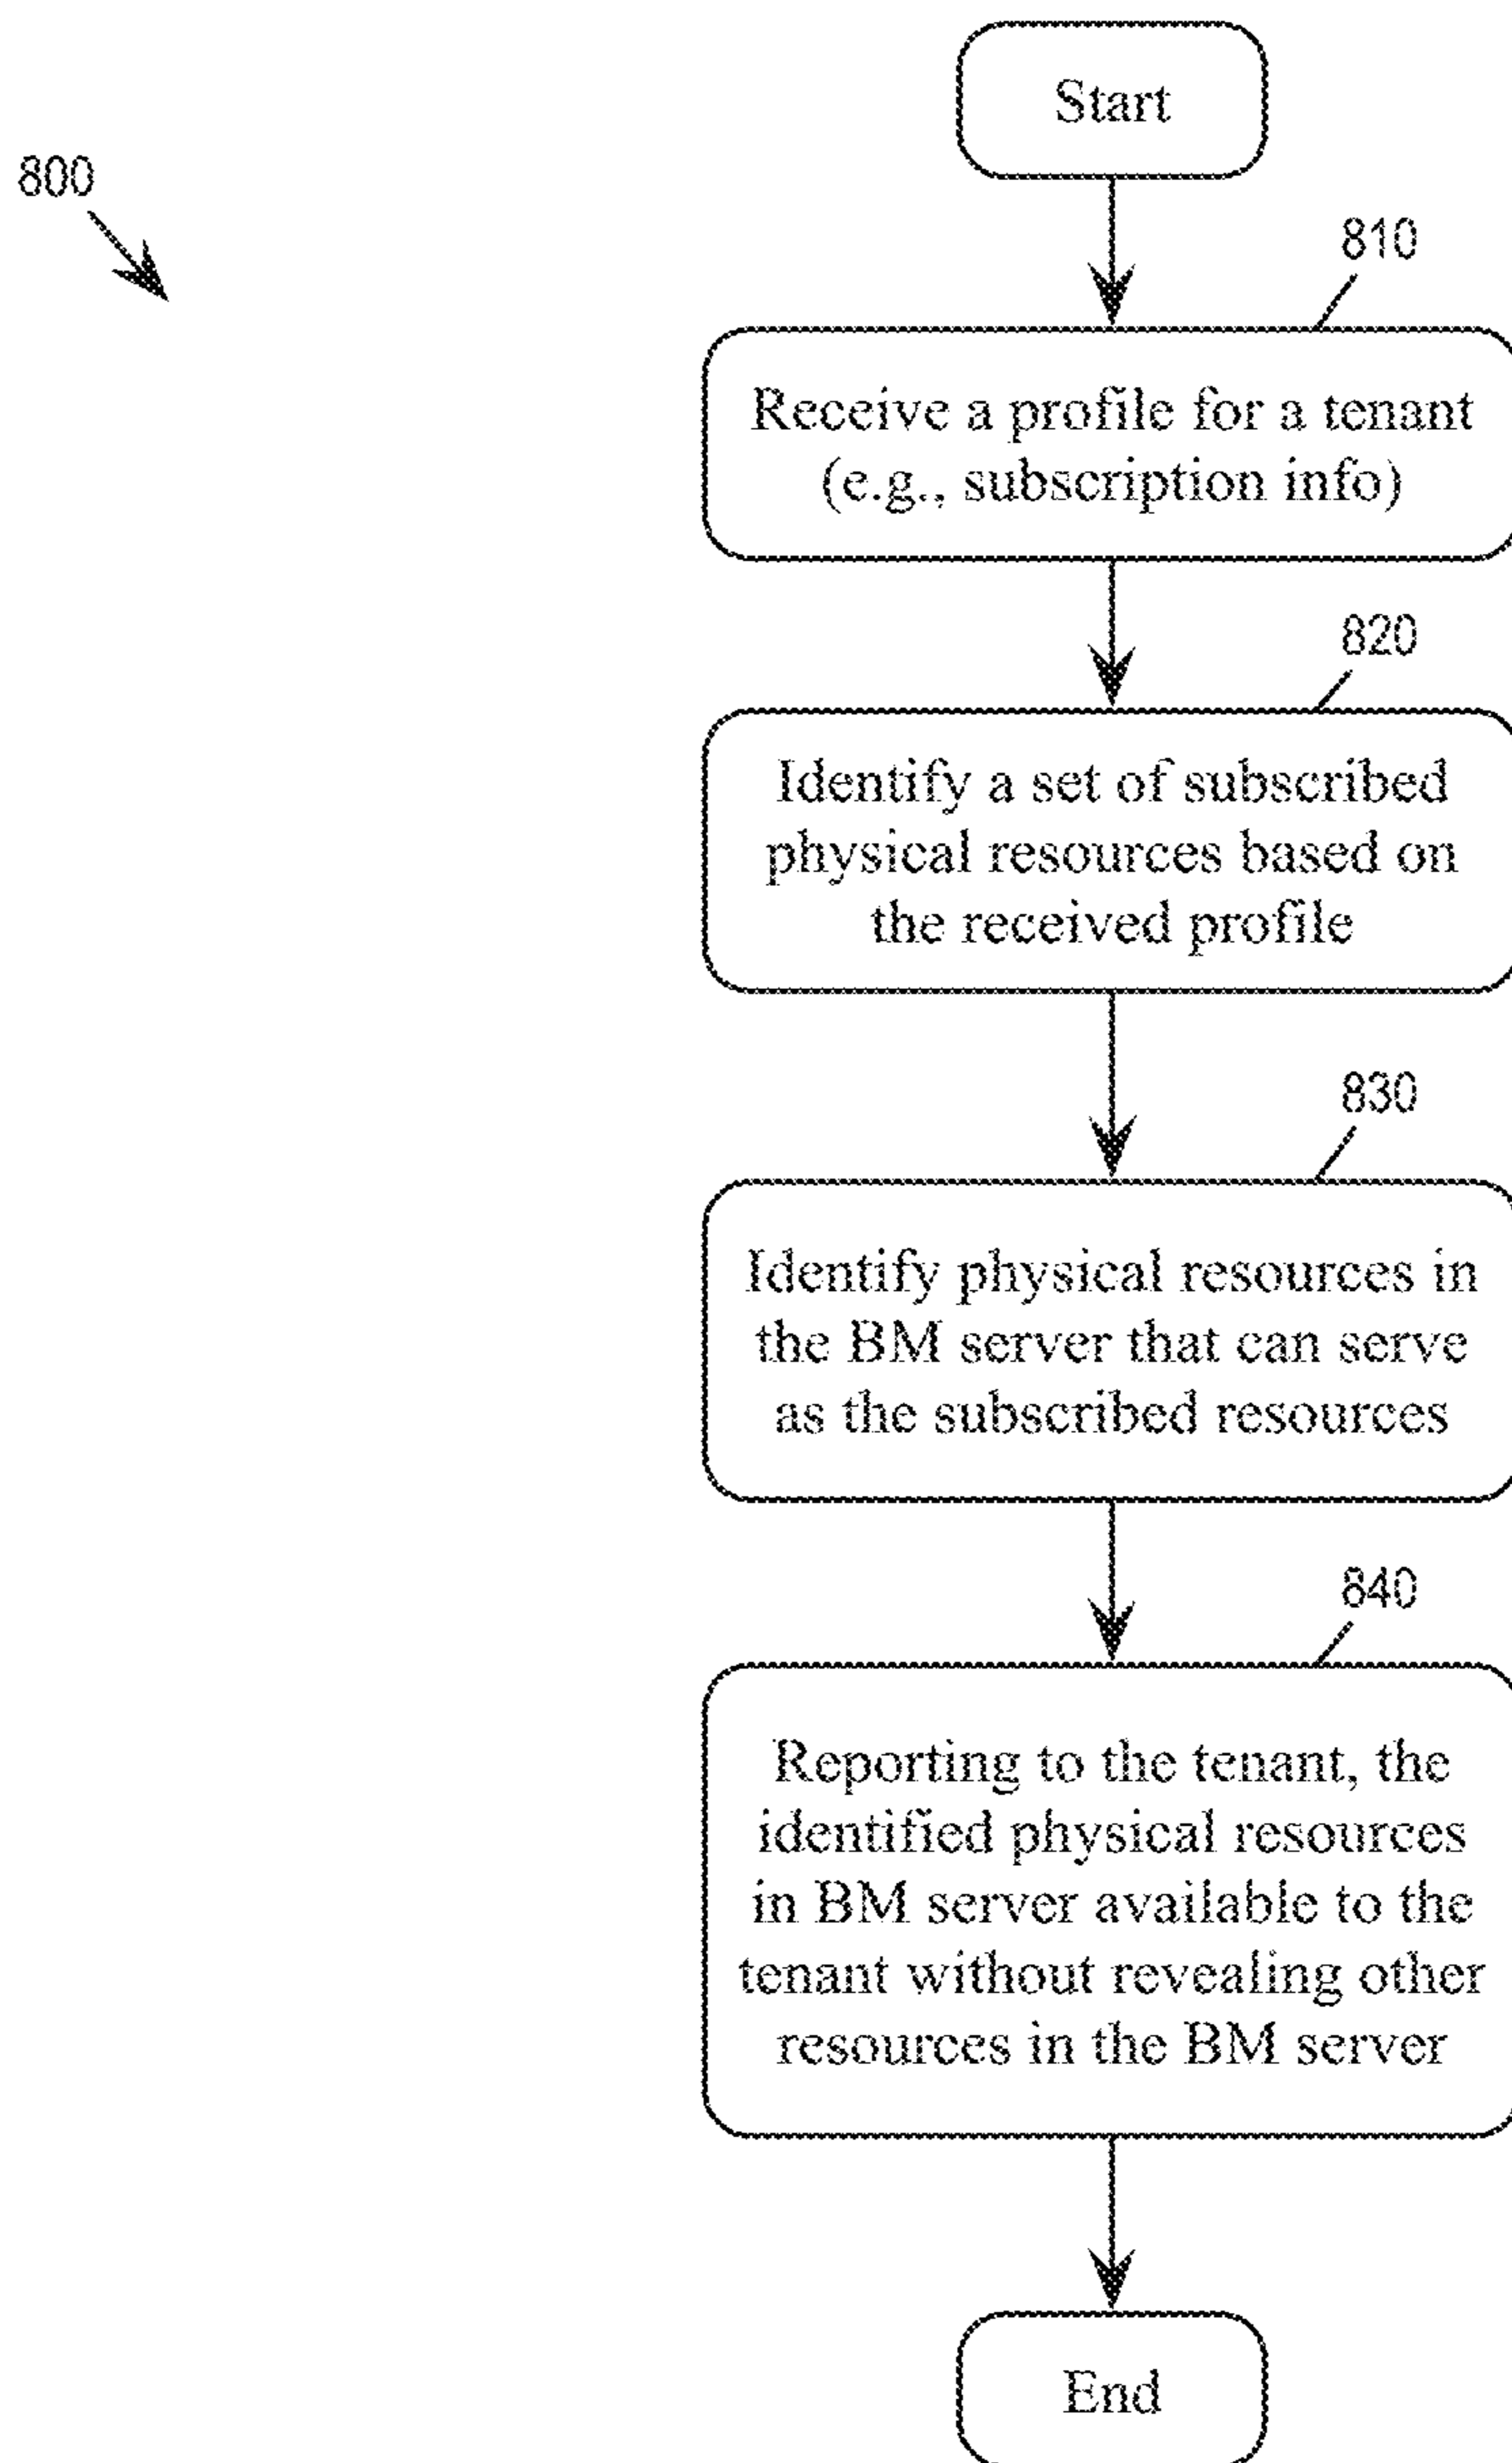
800

Start

810

Receive a profile for a tenant (e.g., subscription info)

820

Identify a set of subscribed physical resources based on the received profile

830

Identify physical resources in the BM server that can serve as the subscribed resources

840

Reporting to the tenant, the identified physical resources in BM server available to the tenant without revealing other resources in the BM server

End